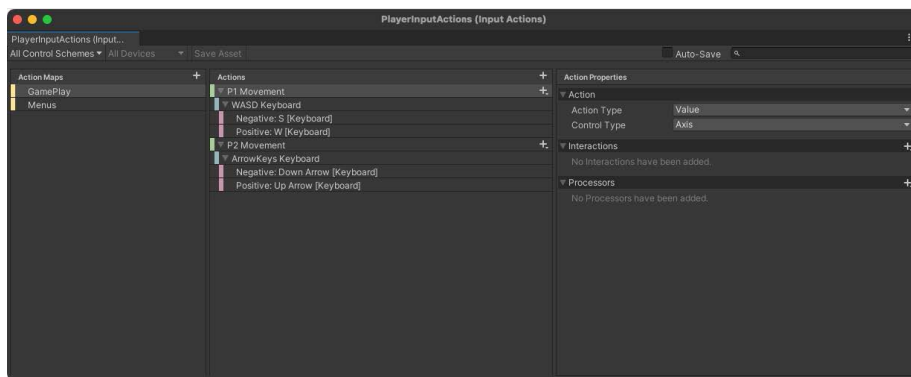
PlayerInputActions (Input Actions)

PlayerInputActions (Input...

All Control Schemes ▾ All Devices ▾ Save Asset

Auto-Save

Action Maps
+
GamePlay
Menus

Actions
+
P1 Movement
+.
WASD Keyboard
Negative: S [Keyboard]
Positive: W [Keyboard]
P2 Movement
+.
ArrowKeys Keyboard
Negative: Down Arrow [Keyboard]
Positive: Up Arrow [Keyboard]

Action Properties
Action
Action Type
Value
Control Type
Axis
Interactions
+
No Interactions have been added.
Processors
+
No Processors have been added.